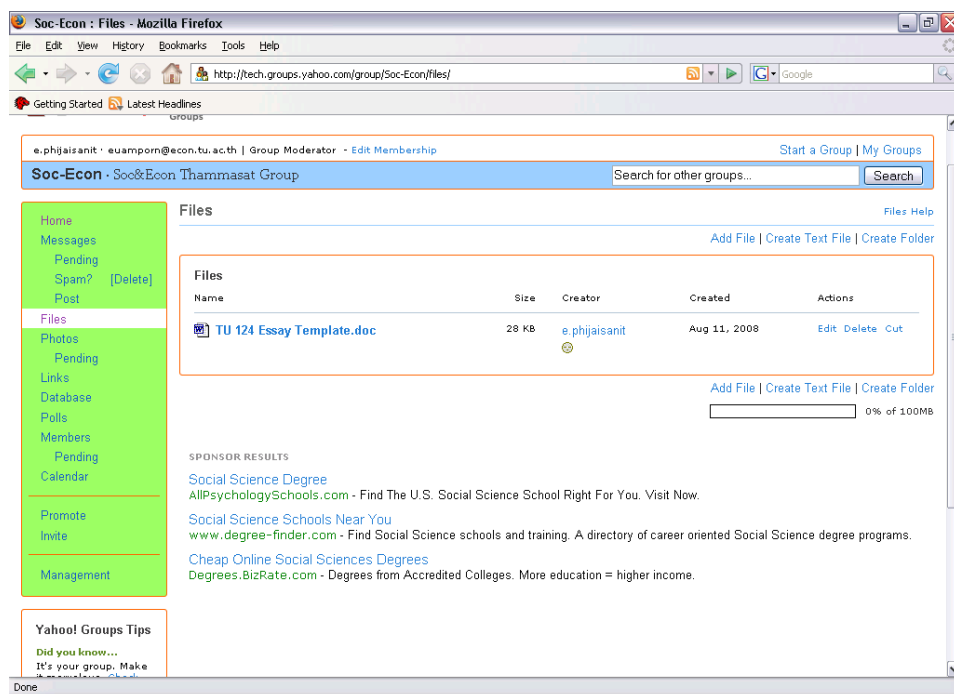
Soc-Econ : Files - Mozilla Firefox

File Edit View History Bookmarks Tools Help

http://tech.groups.yahoo.com/group/Soc-Econ/files/

Google

Getting Started Latest Headlines

Groups

e.phijaisanit · euamporn@econ.tu.ac.th | Group Moderator - Edit Membership

Start a Group | My Groups

Soc-Econ · Soc&Econ Thammasat Group

Search for other groups...

Search

Home
Messages
Pending
Spam? [Delete]
Post
Files
Photos
Pending
Links
Database
Polls
Members
Pending
Calendar

Promote
Invite

Management

Yahoo! Groups Tips

Did you know...
It's your group. Make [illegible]

Files

Files Help

Add File | Create Text File | Create Folder

Files

| Name | Size | Creator | Created | Actions |
|---|---|---|---|---|
| TU 124 Essay Template.doc | 28 KB | e.phijaisanit | Aug 11, 2008 | Edit Delete Cut |

Add File | Create Text File | Create Folder

0% of 100MB

SPONSOR RESULTS

Social Science Degree
AllPsychologySchools.com - Find The U.S. Social Science School Right For You. Visit Now.

Social Science Schools Near You
www.degree-finder.com - Find Social Science schools and training. A directory of career oriented Social Science degree programs.

Cheap Online Social Sciences Degrees
Degrees.BizRate.com - Degrees from Accredited Colleges. More education = higher income.

Done